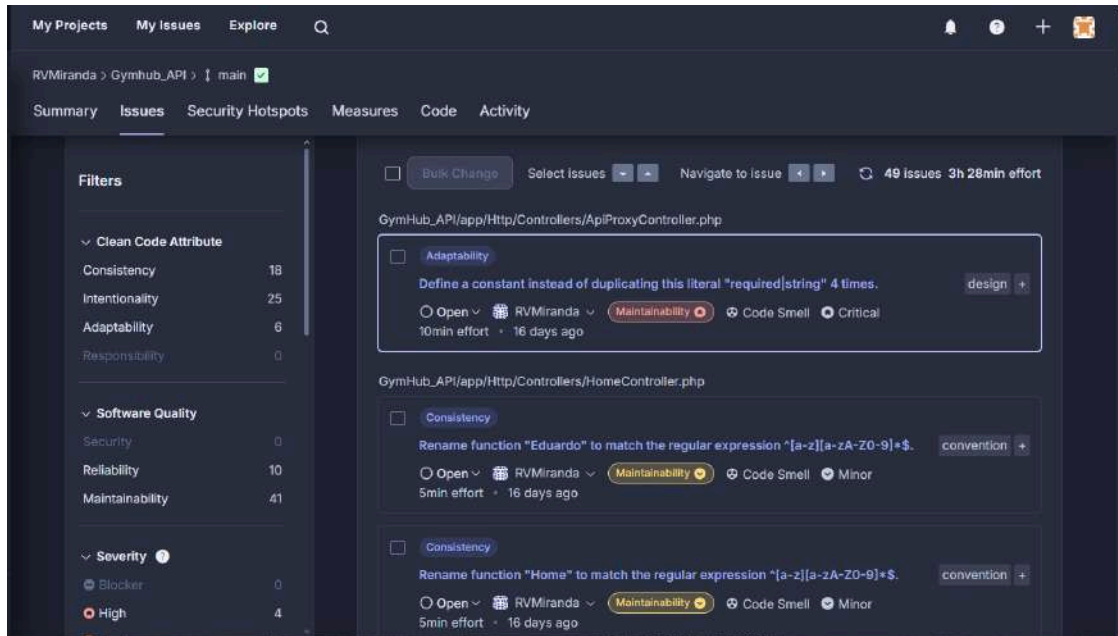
My Projects My Issues Explore

RVMiranda > Gymhub_API > main

Summary Issues Security Hotspots Measures Code Activity

Filters

Clean Code Attribute
Consistency 18
Intentionality 25
Adaptability 6
Responsibility 0

Software Quality
Security 0
Reliability 10
Maintainability 41

Severity
Blocker 0
High 4

Bulk Change Select issues Navigate to issue 49 issues 3h 28min effort

GymHub_API/app/Http/Controllers/ApiProxyController.php

Adaptability
Define a constant instead of duplicating this literal "required|string" 4 times.
design +
Open RVMiranda Maintainability Code Smell Critical
10min effort · 16 days ago

GymHub_API/app/Http/Controllers/HomeController.php

Consistency
Rename function "Eduardo" to match the regular expression ^[a-z][a-zA-Z0-9]*$.
convention +
Open RVMiranda Maintainability Code Smell Minor
5min effort · 16 days ago

Consistency
Rename function "Home" to match the regular expression ^[a-z][a-zA-Z0-9]*$.
convention +
Open RVMiranda Maintainability Code Smell Minor
5min effort · 16 days ago